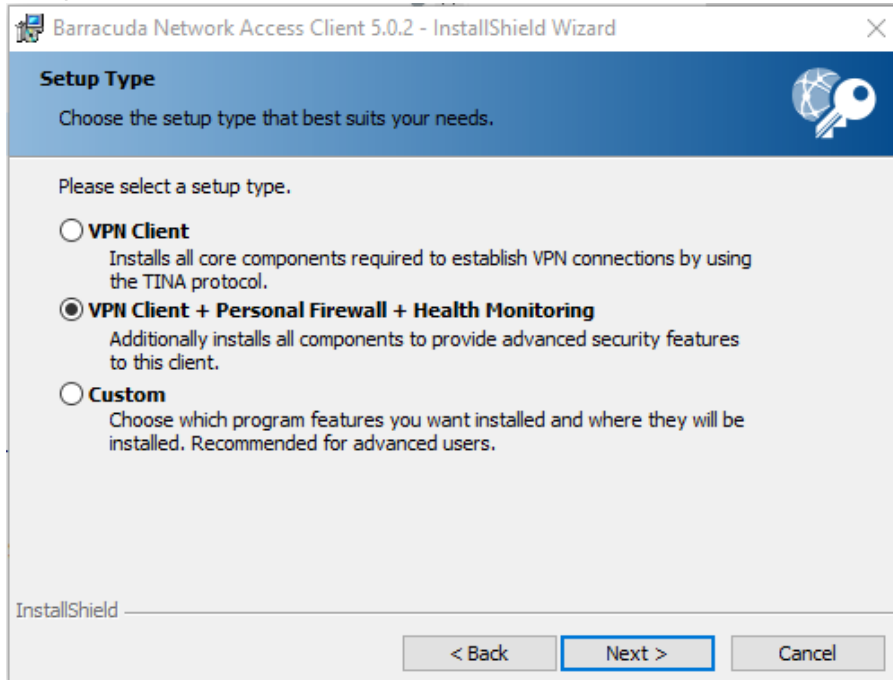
Barracuda Network Access Client 5.0.2 - InstallShield Wizard

Setup Type

Choose the setup type that best suits your needs.

Please select a setup type.

VPN Client

Installs all core components required to establish VPN connections by using the TINA protocol.

VPN Client + Personal Firewall + Health Monitoring

Additionally installs all components to provide advanced security features to this client.

Custom

Choose which program features you want installed and where they will be installed. Recommended for advanced users.

InstallShield

< Back

Next >

Cancel